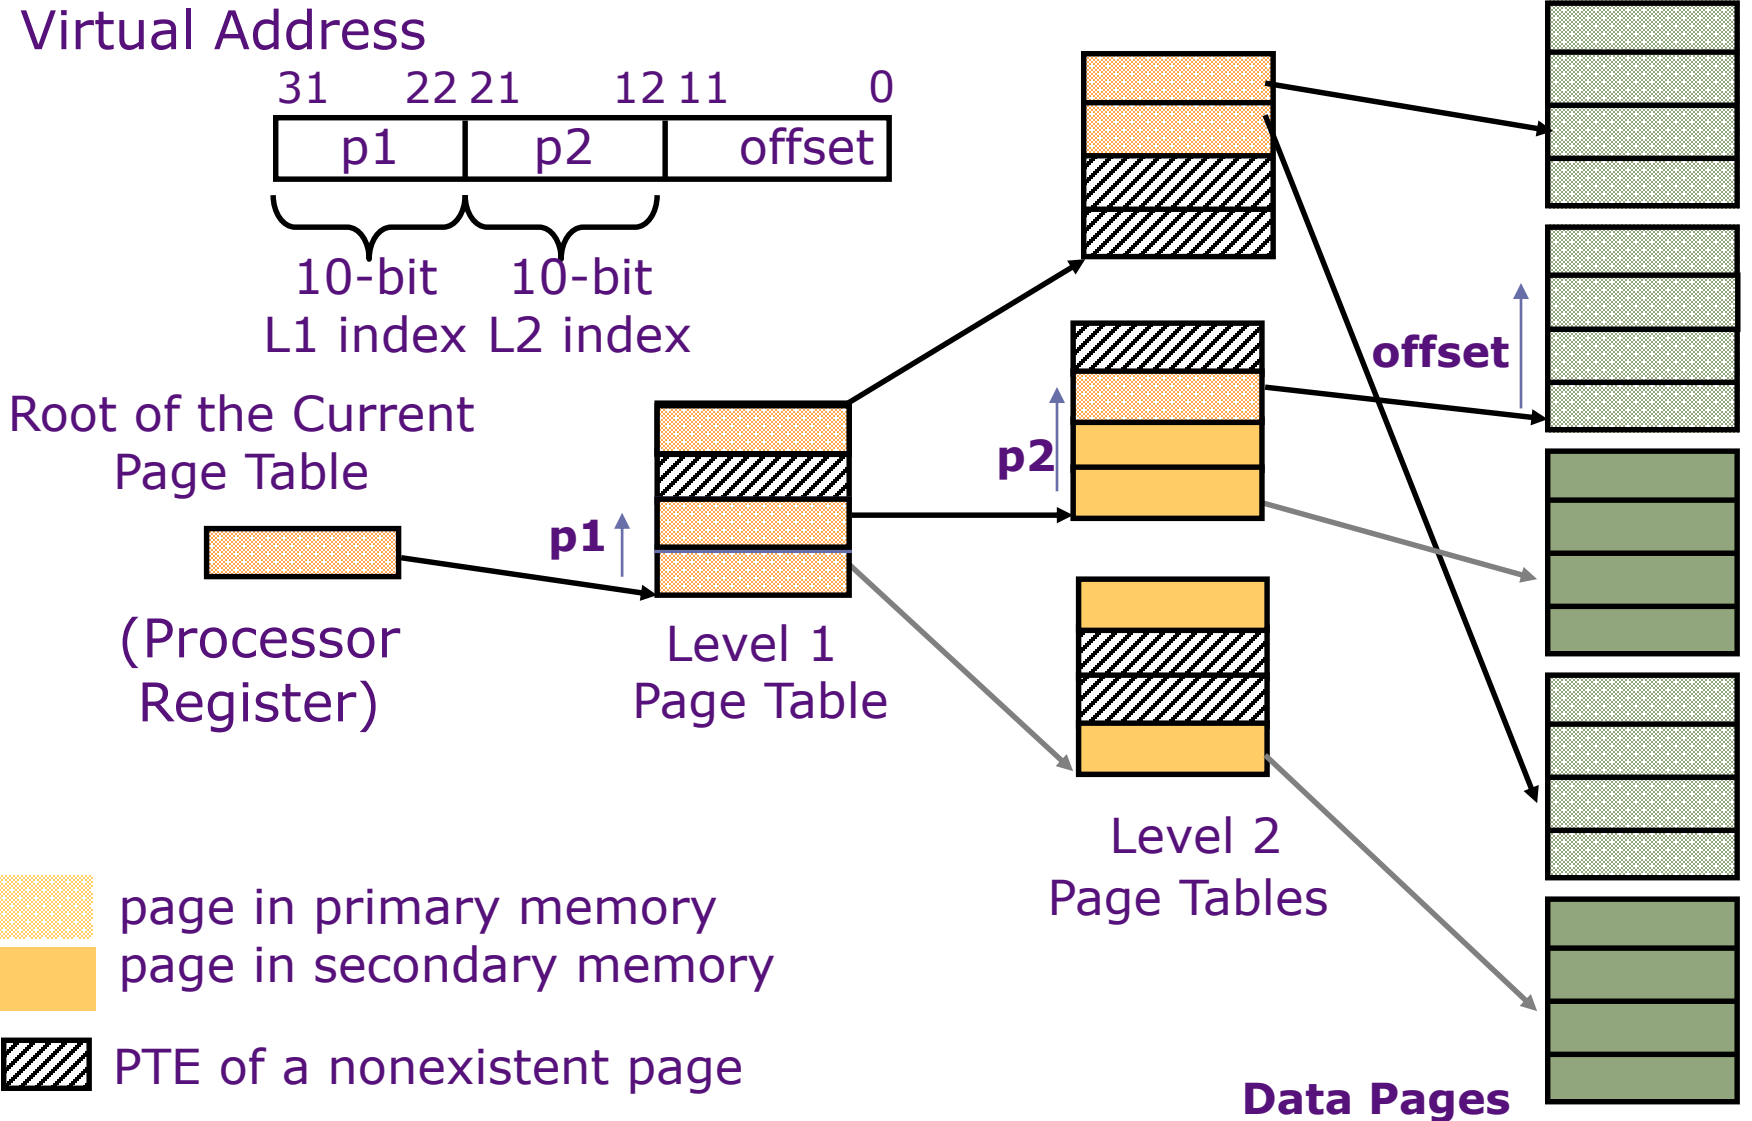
Virtual Address

31 22 21 12 11 0

p1 p2 offset

10-bit L1 index

10-bit L2 index

Root of the Current Page Table

(Processor Register)

p1

Level 1 Page Table

p2

Level 2 Page Tables

offset

Data Pages

page in primary memory

page in secondary memory

PTE of a nonexistent page